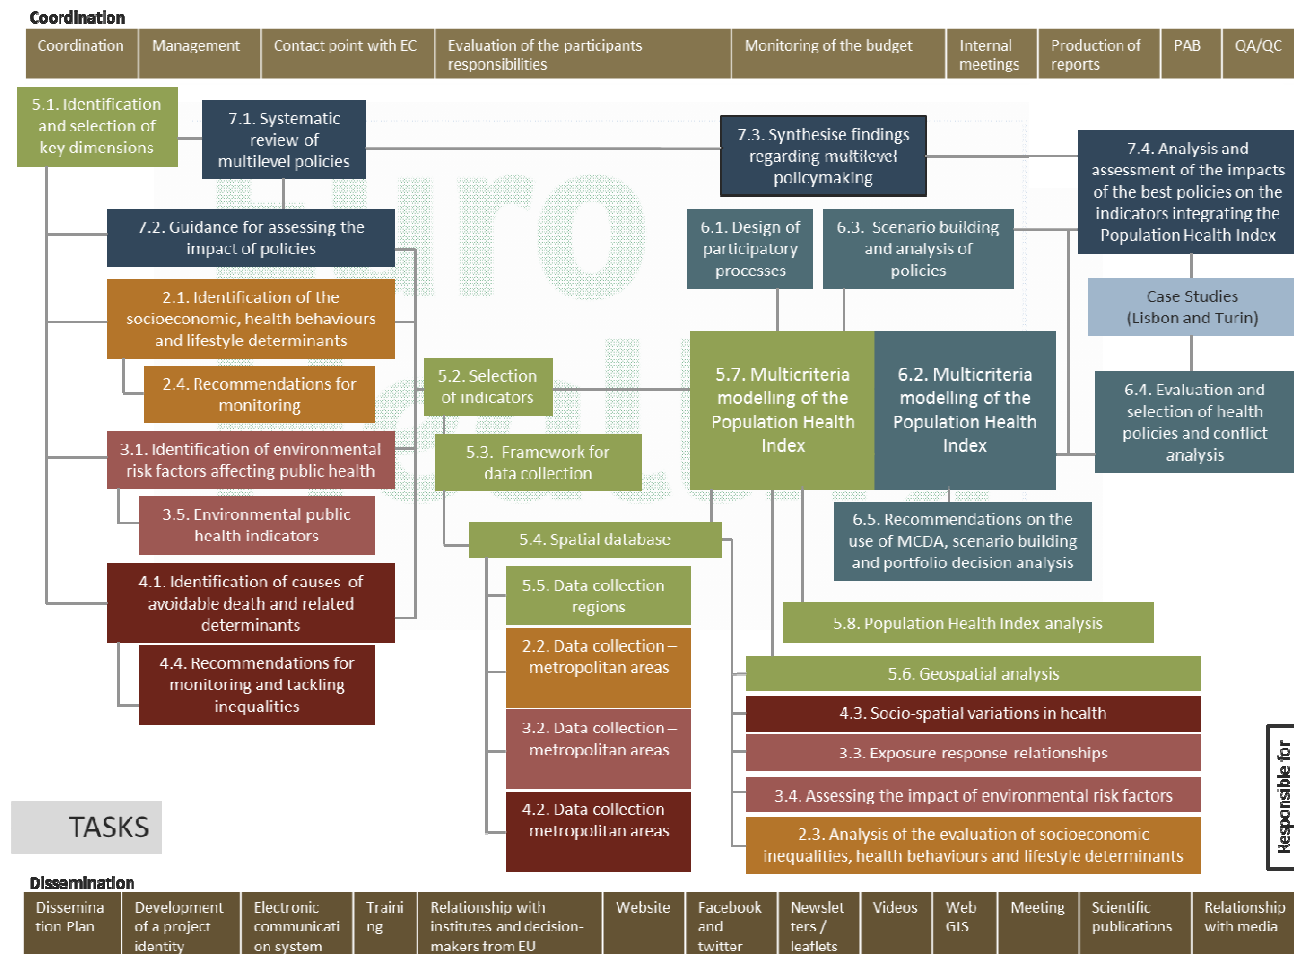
Coordination

| Coordination | Management | Contact point with EC | Evaluation of the participants responsibilities | Monitoring of the budget | Internal meetings | Production of reports | PAB | QA/QC |
|---|---|---|---|---|---|---|---|---|

5.1. Identification and selection of key dimensions

7.1. Systematic review of multilevel policies

7.3. Synthesise findings regarding multilevel policymaking

7.4. Analysis and assessment of the impacts of the best policies on the indicators integrating the Population Health Index

7.2. Guidance for assessing the impact of policies

6.1. Design of participatory processes

6.3. Scenario building and analysis of policies

2.1. Identification of the socioeconomic, health behaviours and lifestyle determinants

Case Studies (Lisbon and Turin)

2.4. Recommendations for monitoring

5.2. Selection of indicators

5.7. Multicriteria modelling of the Population Health Index

6.2. Multicriteria modelling of the Population Health Index

6.4. Evaluation and selection of health policies and conflict analysis

3.1. Identification of environmental risk factors affecting public health

5.3. Framework for data collection

3.5. Environmental public health indicators

5.4. Spatial database

6.5. Recommendations on the use of MCDA, scenario building and portfolio decision analysis

4.1. Identification of causes of avoidable death and related determinants

5.5. Data collection regions

5.8. Population Health Index analysis

2.2. Data collection – metropolitan areas

4.4. Recommendations for monitoring and tackling inequalities

5.6. Geospatial analysis

4.3. Socio-spatial variations in health

3.2. Data collection – metropolitan areas

3.3. Exposure response relationships

3.4. Assessing the impact of environmental risk factors

4.2. Data collection metropolitan areas

TASKS

2.3. Analysis of the evaluation of socioeconomic inequalities, health behaviours and lifestyle determinants

Responsible for

Dissemination

| Dissemination Plan | Development of a project identity | Electronic communication system | Training | Relationship with institutes and decision-makers from EU | Website | Facebook and twitter | Newsletters / leaflets | Videos | Web GIS | Meeting | Scientific publications | Relationship with media |
|---|---|---|---|---|---|---|---|---|---|---|---|---|